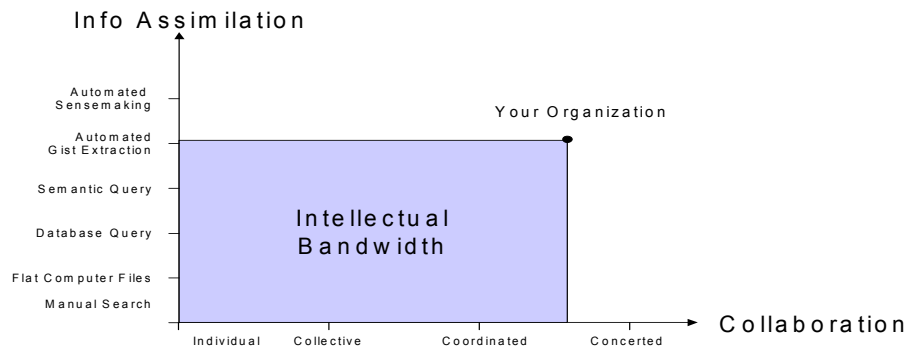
Info Assimilation

Automated Sensemaking

Automated Gist Extraction

Semantic Query

Database Query

Flat Computer Files

Manual Search

Your Organization

Intellectual Bandwidth

Individual

Collective

Coordinated

Concerted

Collaboration